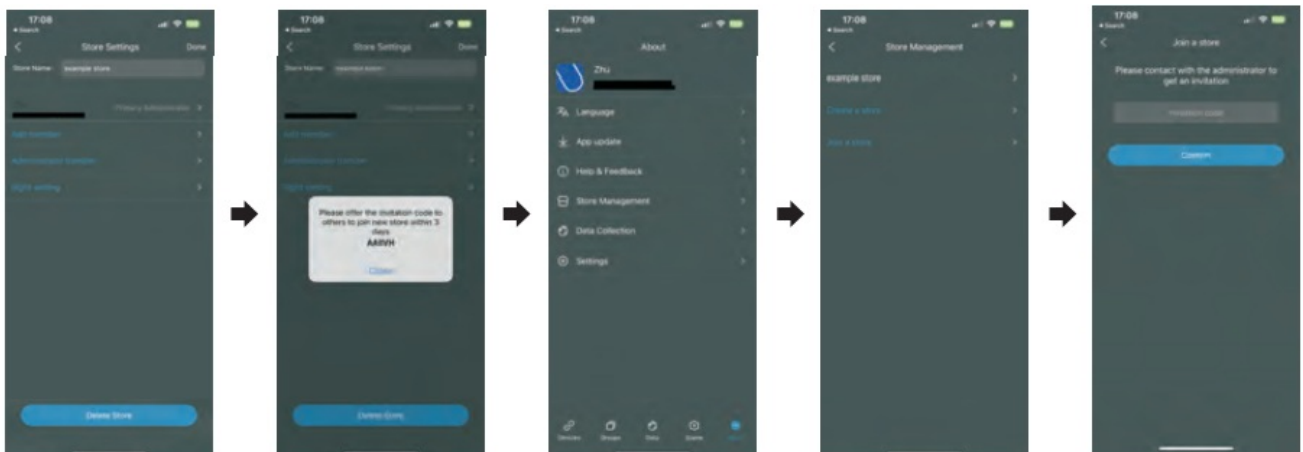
17:08
◂ Search
Store Settings
Done
Store Name: example store
Primary Administrator
Add member
Administrator transfer
Right setting
Delete Store

17:08
◂ Search
Store Settings
Done
Store Name: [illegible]
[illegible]
Add member
Administrator transfer
Right setting
Please offer the invitation code to others to join new store within 3 days
AA8VH
Close
Delete Store

17:08
◂ Search
About
Zhu
Language
App update
Help & Feedback
Store Management
Data Collection
Settings
Devices
Groups
Data
Scene
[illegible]

17:08
◂ Search
Store Management
example store
Create a store
Join a store

17:08
◂ Search
Join a store
Please contact with the administrator to get an invitation
Invitation code
Confirm